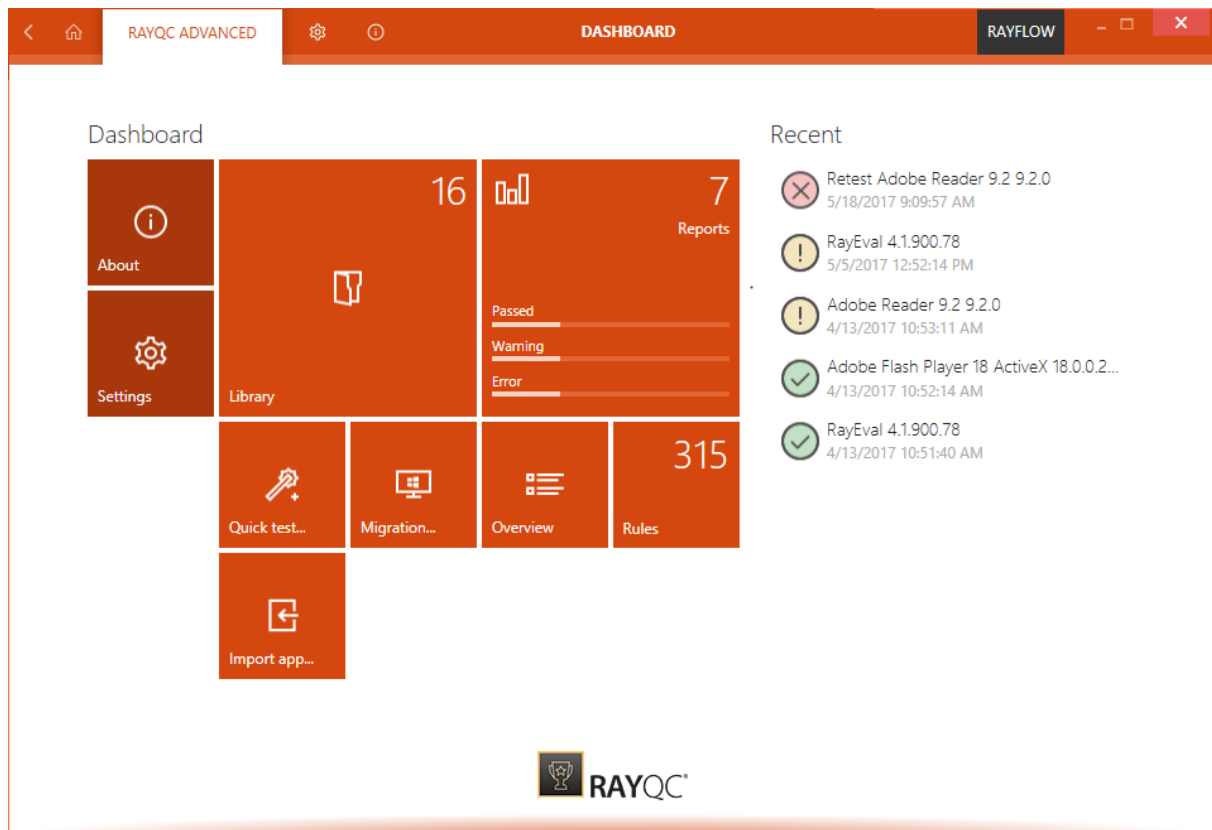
RAYQC ADVANCED

DASHBOARD

RAYFLOW

Dashboard

About

Settings

16

Library

7

Reports

Passed

Warning

Error

Quick test...

Migration...

Overview

315

Rules

Import app...

Recent

Retest Adobe Reader 9.2 9.2.0
5/18/2017 9:09:57 AM

RayEval 4.1.900.78
5/5/2017 12:52:14 PM

Adobe Reader 9.2 9.2.0
4/13/2017 10:53:11 AM

Adobe Flash Player 18 ActiveX 18.0.0.2...
4/13/2017 10:52:14 AM

RayEval 4.1.900.78
4/13/2017 10:51:40 AM

RAYQC®